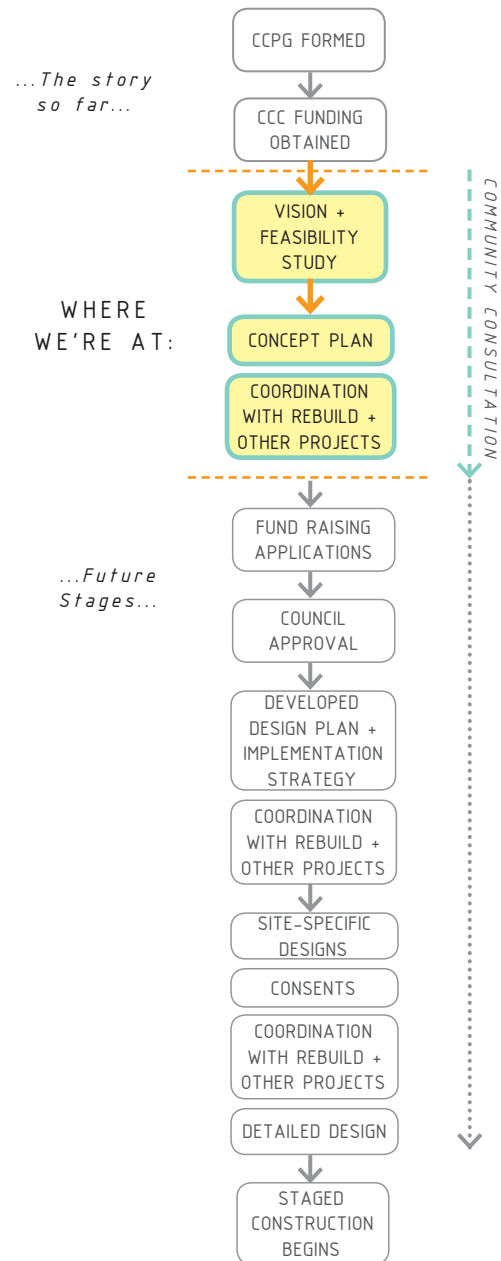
...The story so far...

CCPG FORMED

CCC FUNDING OBTAINED

WHERE WE'RE AT:

VISION + FEASIBILITY STUDY

CONCEPT PLAN

COORDINATION WITH REBUILD + OTHER PROJECTS

COMMUNITY CONSULTATION

...Future Stages...

FUND RAISING APPLICATIONS

COUNCIL APPROVAL

DEVELOPED DESIGN PLAN + IMPLEMENTATION STRATEGY

COORDINATION WITH REBUILD + OTHER PROJECTS

SITE-SPECIFIC DESIGNS

CONSENTS

COORDINATION WITH REBUILD + OTHER PROJECTS

DETAILED DESIGN

STAGED CONSTRUCTION BEGINS